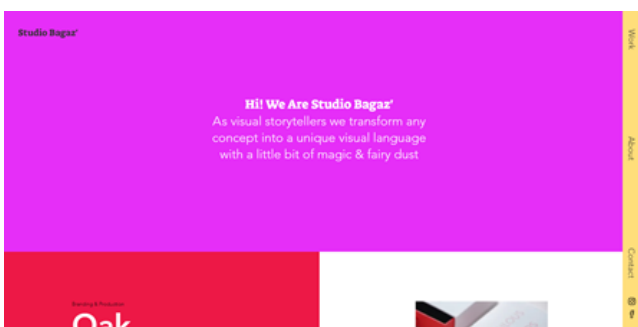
Studio Bagaz'

Hi! We Are Studio Bagaz'
As visual storytellers we transform any concept into a unique visual language with a little bit of magic & fairy dust

Work

About

Contact

Branding & Production

Oak